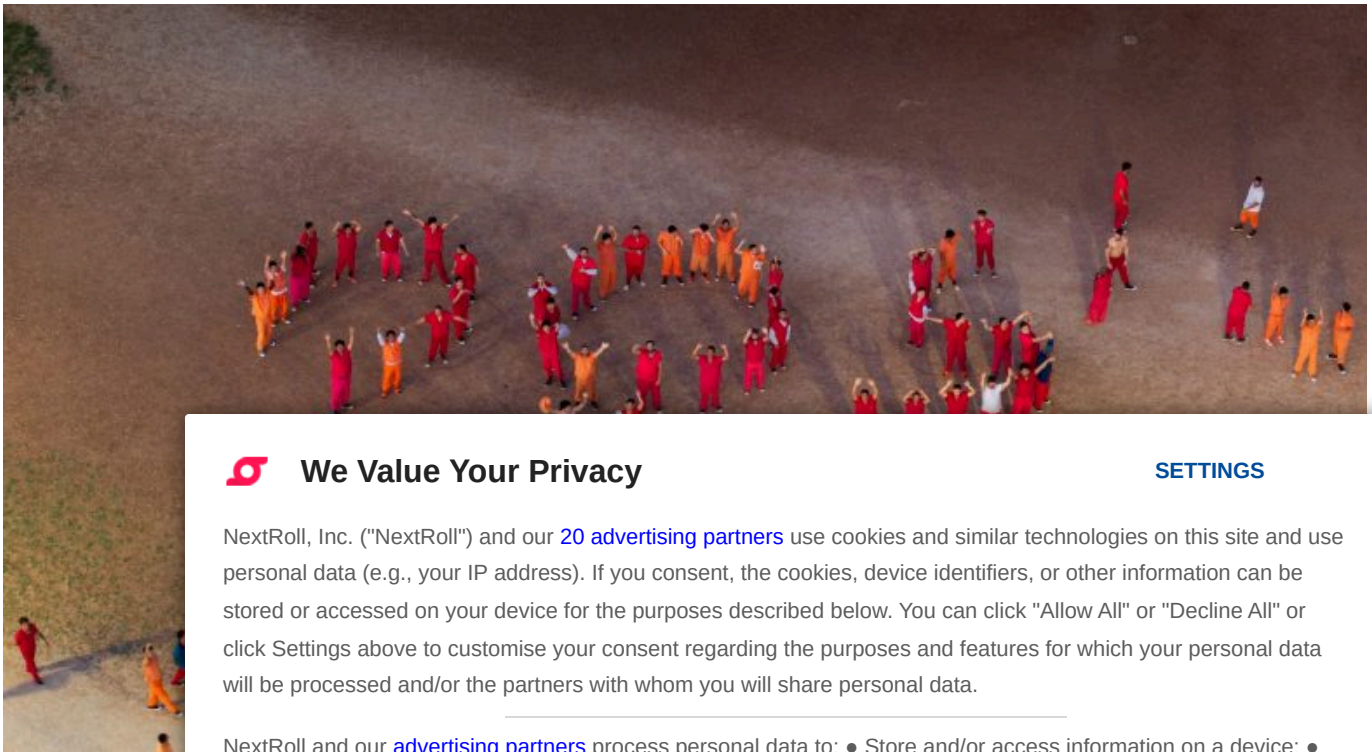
We Value Your Privacy

SETTINGS

NextRoll, Inc. ("NextRoll") and our 20 advertising partners use cookies and similar technologies on this site and use personal data (e.g., your IP address). If you consent, the cookies, device identifiers, or other information can be stored or accessed on your device for the purposes described below. You can click "Allow All" or "Decline All" or click Settings above to customise your consent regarding the purposes and features for which your personal data will be processed and/or the partners with whom you will share personal data.

NextRoll and our advertising partners process personal data to: ● Store and/or access information on a device; ●